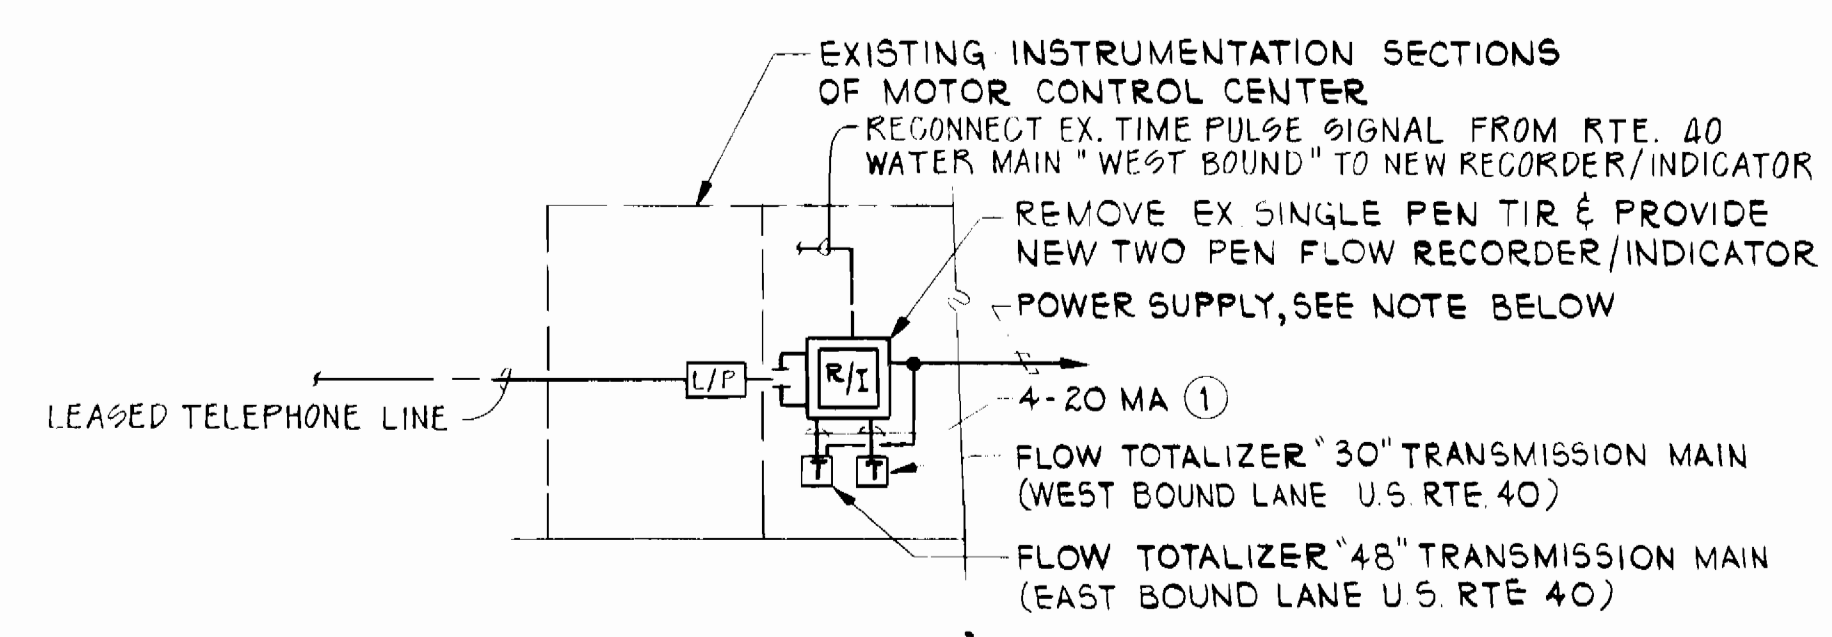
EXISTING INSTRUMENTATION SECTIONS OF MOTOR CONTROL CENTER

RECONNECT EX. TIME PULSE SIGNAL FROM RTE. 40 WATER MAIN "WEST BOUND" TO NEW RECORDER/INDICATOR

REMOVE EX SINGLE PEN TIR & PROVIDE NEW TWO PEN FLOW RECORDER/INDICATOR

POWER SUPPLY, SEE NOTE BELOW

L/P

R/I

4-20 MA (1)

LEASED TELEPHONE LINE

T

T

FLOW TOTALIZER "30" TRANSMISSION MAIN (WEST BOUND LANE U.S. RTE. 40)

FLOW TOTALIZER "48" TRANSMISSION MAIN (EAST BOUND LANE U.S. RTE 40)